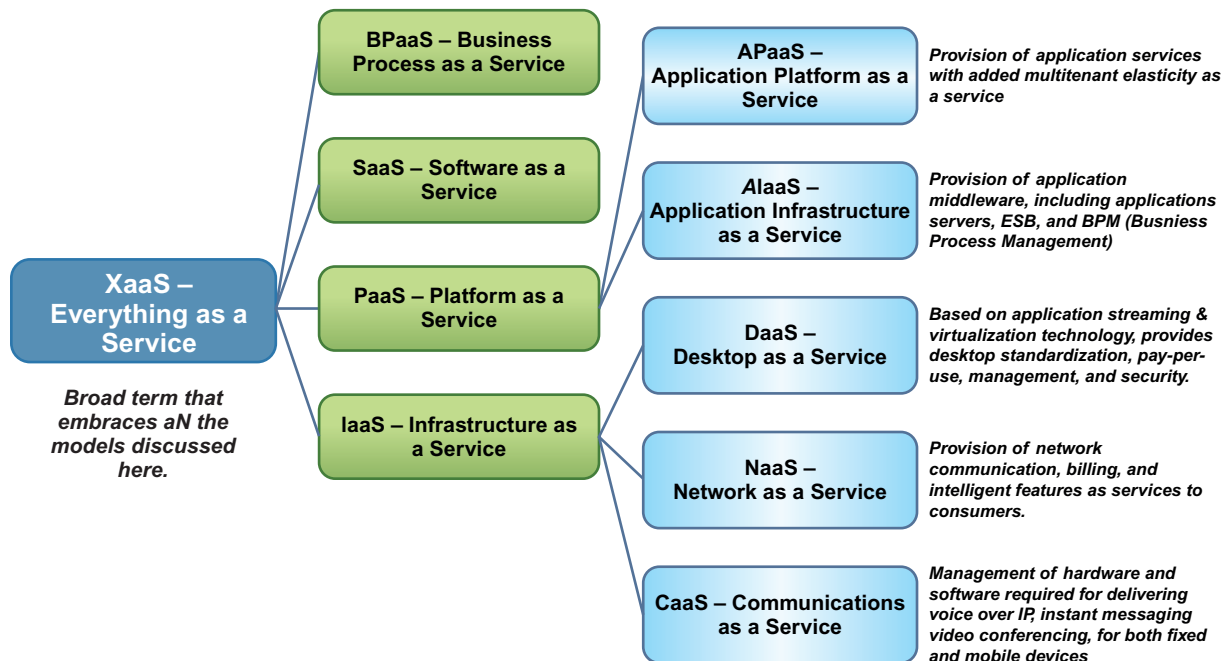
XaaS – Everything as a Service

Broad term that embraces aN the models discussed here.

BPaaS – Business Process as a Service

SaaS – Software as a Service

PaaS – Platform as a Service

IaaS – Infrastructure as a Service

APaaS – Application Platform as a Service

Provision of application services with added multitenant elasticity as a service

AIaaS – Application Infrastructure as a Service

Provision of application middleware, including applications servers, ESB, and BPM (Busniess Process Management)

DaaS – Desktop as a Service

Based on application streaming & virtualization technology, provides desktop standardization, pay-per-use, management, and security.

NaaS – Network as a Service

Provision of network communication, billing, and intelligent features as services to consumers.

CaaS – Communications as a Service

Management of hardware and software required for delivering voice over IP, instant messaging video conferencing, for both fixed and mobile devices